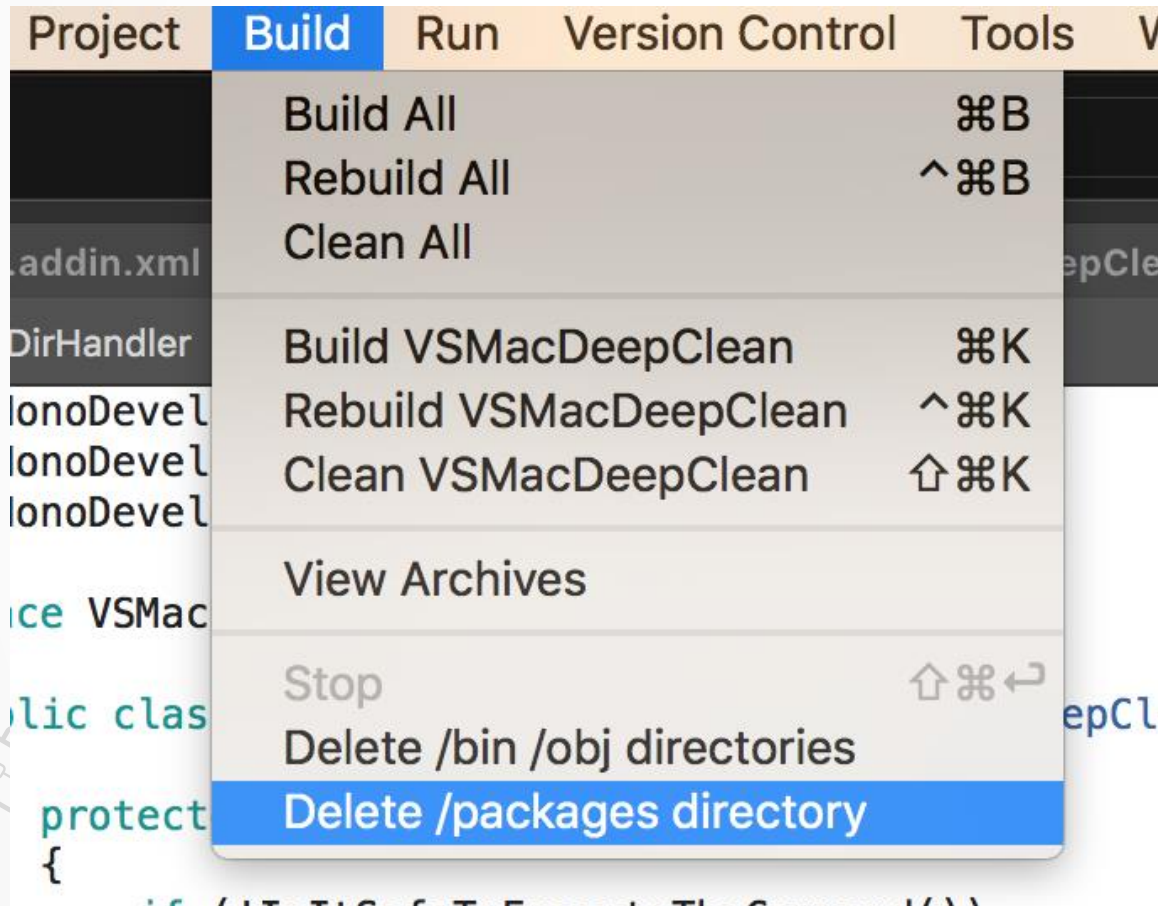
Project Build Run Version Control Tools V

Build All ⌘B
Rebuild All ^⌘B
Clean All

.addin.xml

epCle

DirHandler

Build VSMacDeepClean ⌘K
Rebuild VSMacDeepClean ^⌘K
Clean VSMacDeepClean ⇧⌘K

lonoDevel
lonoDevel
lonoDevel

View Archives

ice VSMac

Stop ⇧⌘↩
Delete /bin /obj directories
Delete /packages directory

lic clas

epCl

protect
{
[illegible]